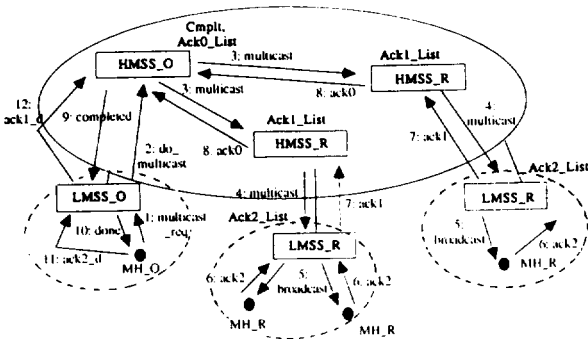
Cmplt, Ack0_List

HMSS_O

3: multicast

Ack1_List

HMSS_R

8: ack0

12: ack1_d

9: completed

3: multicast

Ack1_List

HMSS_R

8: ack0

2: do_ multicast

4: multicast

7: ack1

4: multicast

7: ack1

Ack2_List

LMSS_O

1: multicast _req

10: done

11: ack2_d

MH_O

Ack2_List

LMSS_R

6: ack2

5: broadcast

6: ack2

MH_R

MH_R

LMSS_R

5: broadcast

6: ack2

MH_R